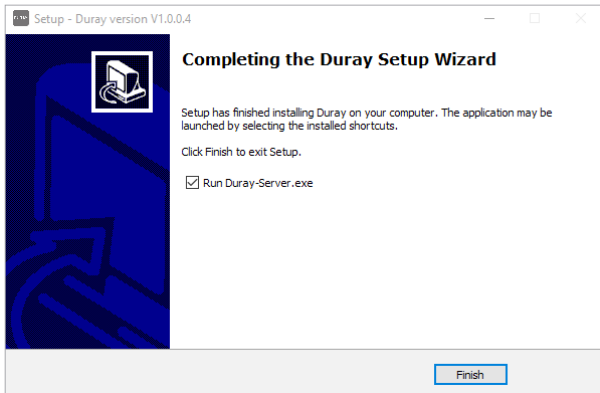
Setup - Duray version V1.0.0.4

Completing the Duray Setup Wizard

Setup has finished installing Duray on your computer. The application may be launched by selecting the installed shortcuts.

Click Finish to exit Setup.

Run Duray-Server.exe

Finish